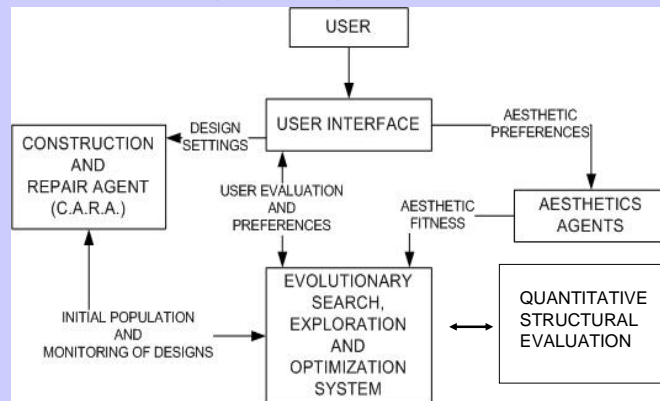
USER

USER INTERFACE

DESIGN SETTINGS

AESTHETIC PREFERENCES

CONSTRUCTION AND REPAIR AGENT (C.A.R.A.)

USER EVALUATION AND PREFERENCES

AESTHETIC FITNESS

AESTHETICS AGENTS

INITIAL POPULATION AND MONITORING OF DESIGNS

EVOLUTIONARY SEARCH, EXPLORATION AND OPTIMIZATION SYSTEM

QUANTITATIVE STRUCTURAL EVALUATION